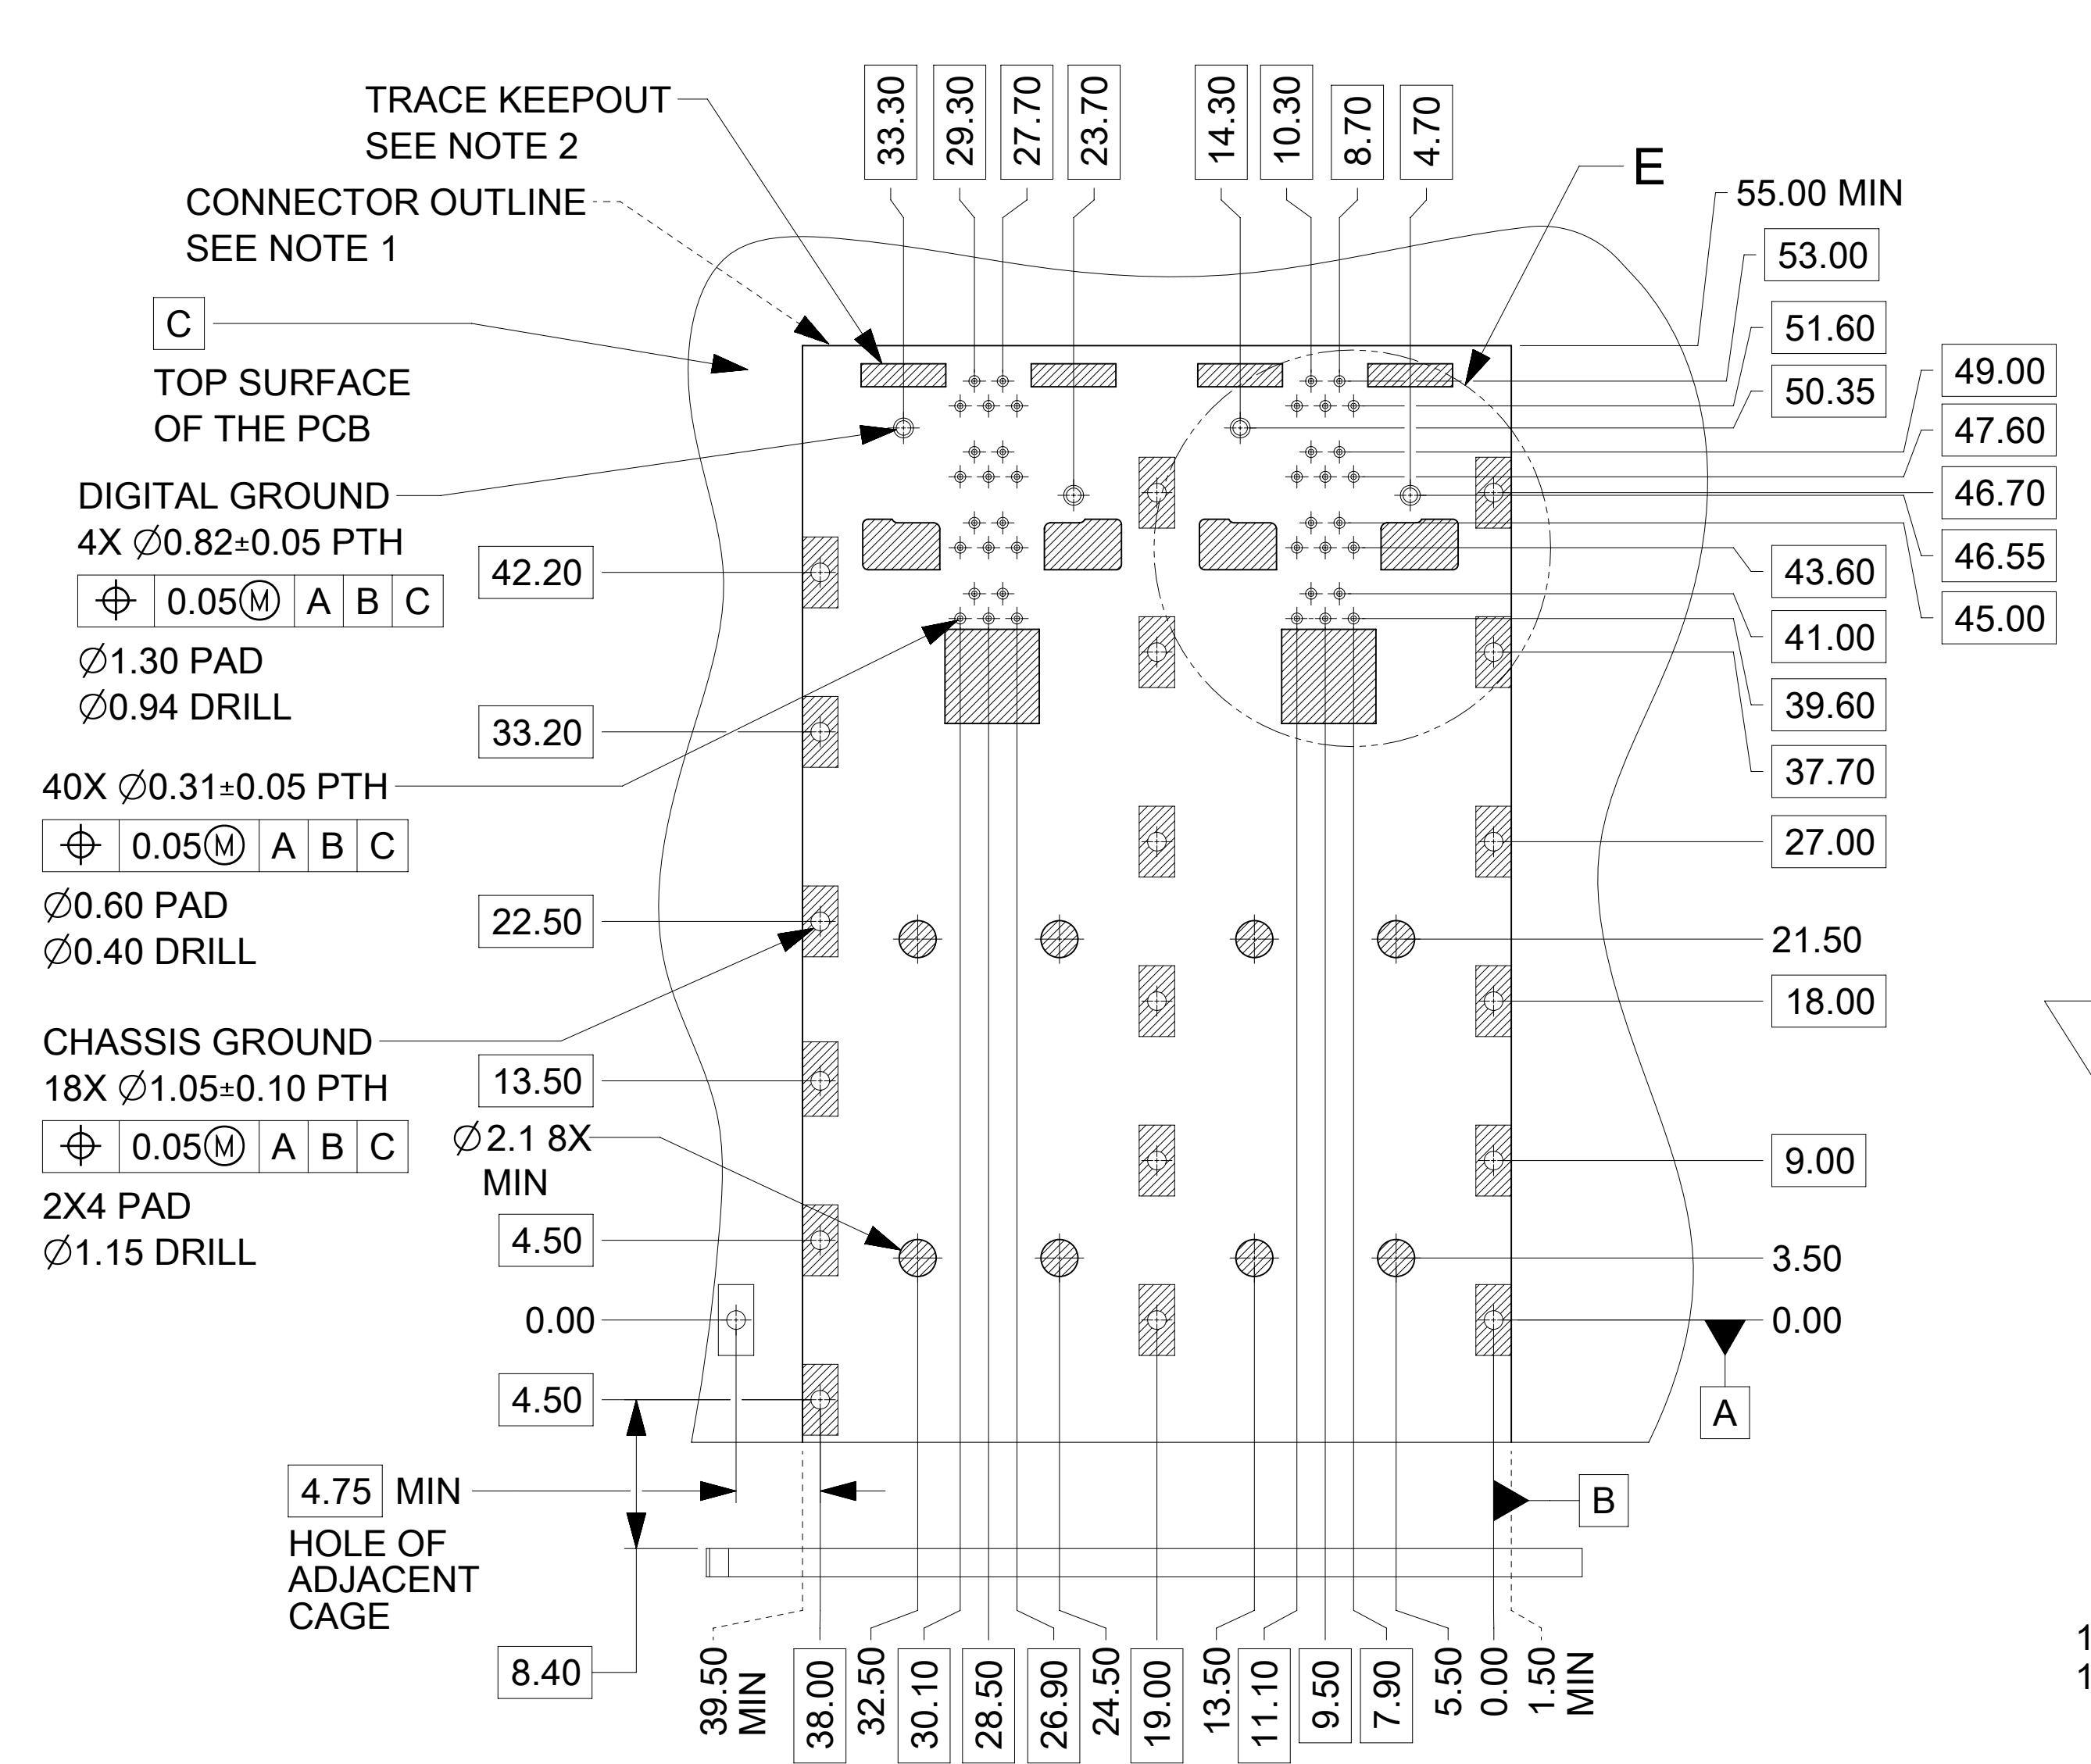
TRACE KEEPOUT
SEE NOTE 2

CONNECTOR OUTLINE
SEE NOTE 1

C

TOP SURFACE
OF THE PCB

DIGITAL GROUND
4X $\varnothing$0.82±0.05 PTH

| $\oplus$ | 0.05Ⓜ | A | B | C |
|---|---|---|---|---|

$\varnothing$1.30 PAD
$\varnothing$0.94 DRILL

40X $\varnothing$0.31±0.05 PTH

| $\oplus$ | 0.05Ⓜ | A | B | C |
|---|---|---|---|---|

$\varnothing$0.60 PAD
$\varnothing$0.40 DRILL

CHASSIS GROUND
18X $\varnothing$1.05±0.10 PTH

| $\oplus$ | 0.05Ⓜ | A | B | C |
|---|---|---|---|---|

2X4 PAD
$\varnothing$1.15 DRILL

33.30 29.30 27.70 23.70 14.30 10.30 8.70 4.70

E

55.00 MIN
53.00
51.60
50.35
49.00
47.60
46.70
46.55
45.00
43.60
41.00
39.60
37.70
27.00
21.50
18.00
9.00
3.50
0.00

A

B

42.20
33.20
22.50
13.50
$\varnothing$2.1 8X
MIN
4.50
0.00
4.50

4.75 MIN
HOLE OF
ADJACENT
CAGE

8.40

39.50 MIN
38.00
32.50
30.10
28.50
26.90
24.50
19.00
13.50
11.10
9.50
7.90
5.50
0.00
1.50 MIN

1
1